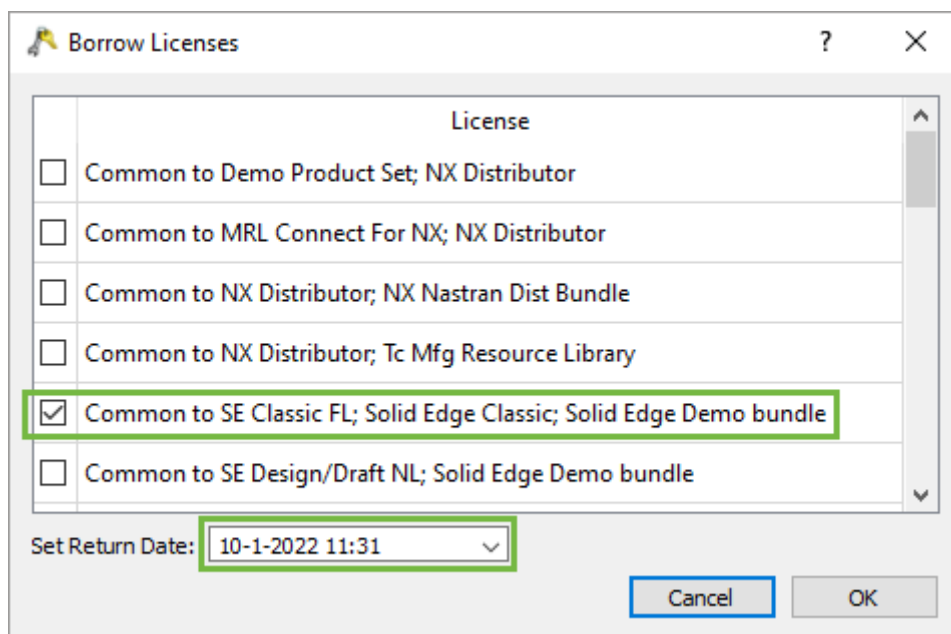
Borrow Licenses

?

License

Common to Demo Product Set; NX Distributor

Common to MRL Connect For NX; NX Distributor

Common to NX Distributor; NX Nastran Dist Bundle

Common to NX Distributor; Tc Mfg Resource Library

Common to SE Classic FL; Solid Edge Classic; Solid Edge Demo bundle

Common to SE Design/Draft NL; Solid Edge Demo bundle

Set Return Date: 10-1-2022 11:31

Cancel

OK